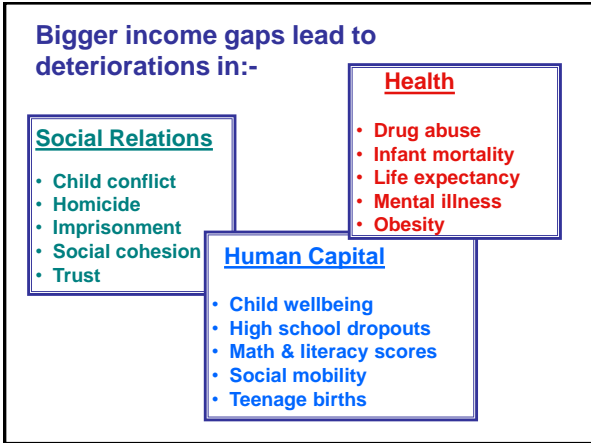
Bigger income gaps lead to deteriorations in:-

Health

• Drug abuse
• Infant mortality
• Life expectancy
• Mental illness
• Obesity

Social Relations

• Child conflict
• Homicide
• Imprisonment
• Social cohesion
• Trust

Human Capital

• Child wellbeing
• High school dropouts
• Math & literacy scores
• Social mobility
• Teenage births